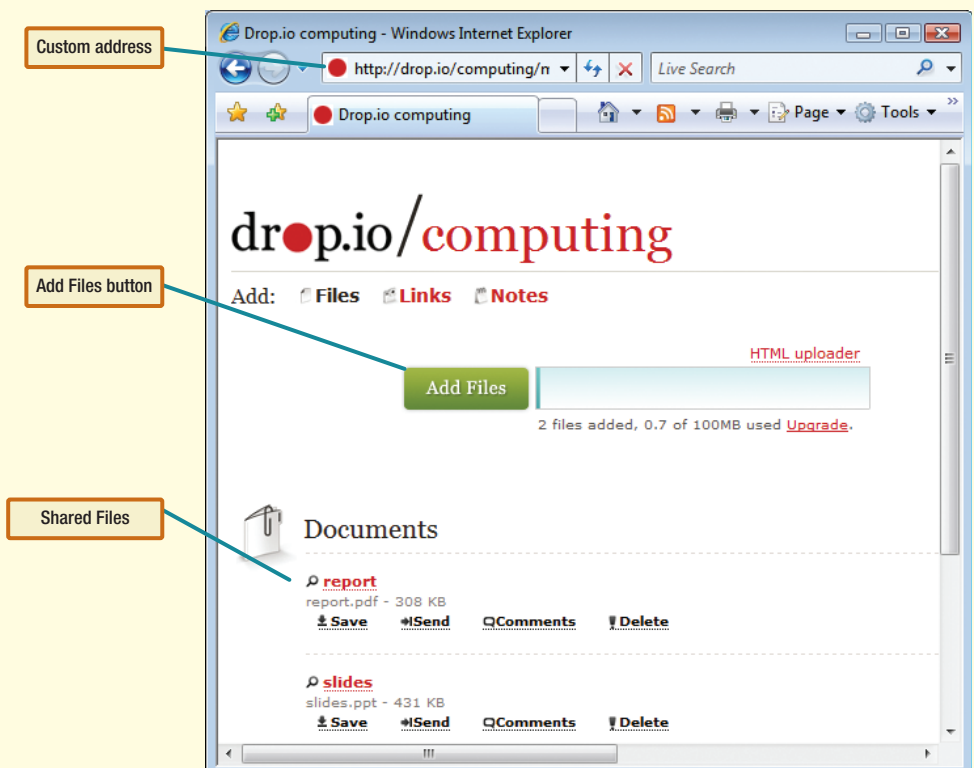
Custom address

Add Files button

Shared Files

Drop.io computing - Windows Internet Explorer

http://drop.io/computing/n

Live Search

Drop.io computing

Page Tools

drop.io/computing

Add: Files Links Notes

HTML uploader

Add Files

2 files added, 0.7 of 100MB used Upgrade.

Documents

report
report.pdf - 308 KB
Save Send Comments Delete

slides
slides.ppt - 431 KB
Save Send Comments Delete